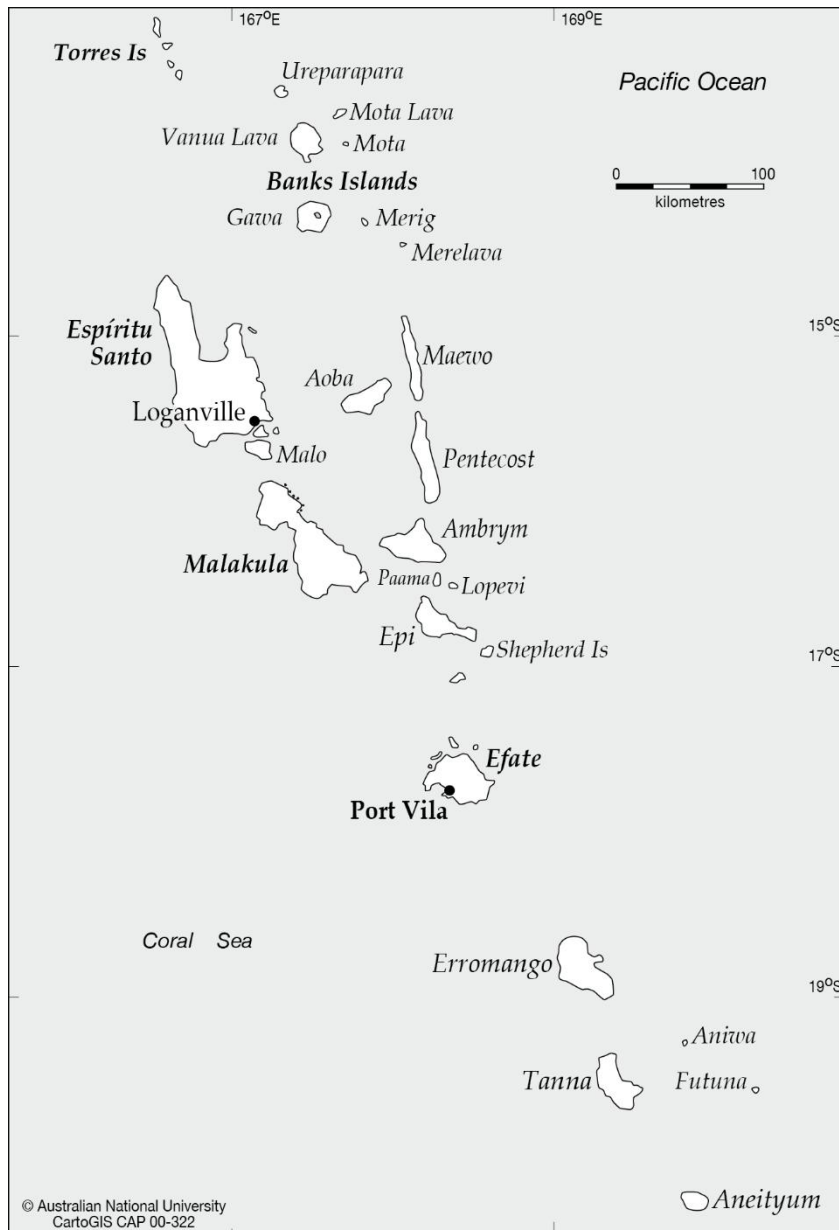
167°E
169°E
Torres Is
Ureparapara
Pacific Ocean
Mota Lava
Vanua Lava
Mota
Banks Islands
0
100
kilometres
Gawa
Merig
Merelava
Espíritu Santo
15°S
Maewo
Aoba
Loganville
Malo
Pentecost
Ambrym
Malakula
Paama
Lopevi
Epi
Shepherd Is
17°S
Efate
Port Vila
Coral Sea
Erromango
19°S
Aniwa
Tanna
Futuna
© Australian National University CartoGIS CAP 00-322
Aneityum